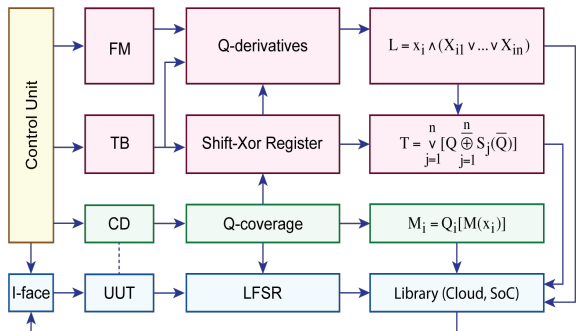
Control Unit

FM

Q-derivatives

$L = x_i \wedge (X_{i1} \vee ... \vee X_{in})$

TB

Shift-Xor Register

$T = \overset{n}{\underset{j=1}{\vee}} [Q \overset{n}{\underset{j=1}{\oplus}} S_j(\overline{Q})]$

CD

Q-coverage

$M_i = Q_i[M(x_i)]$

I-face

UUT

LFSR

Library (Cloud, SoC)